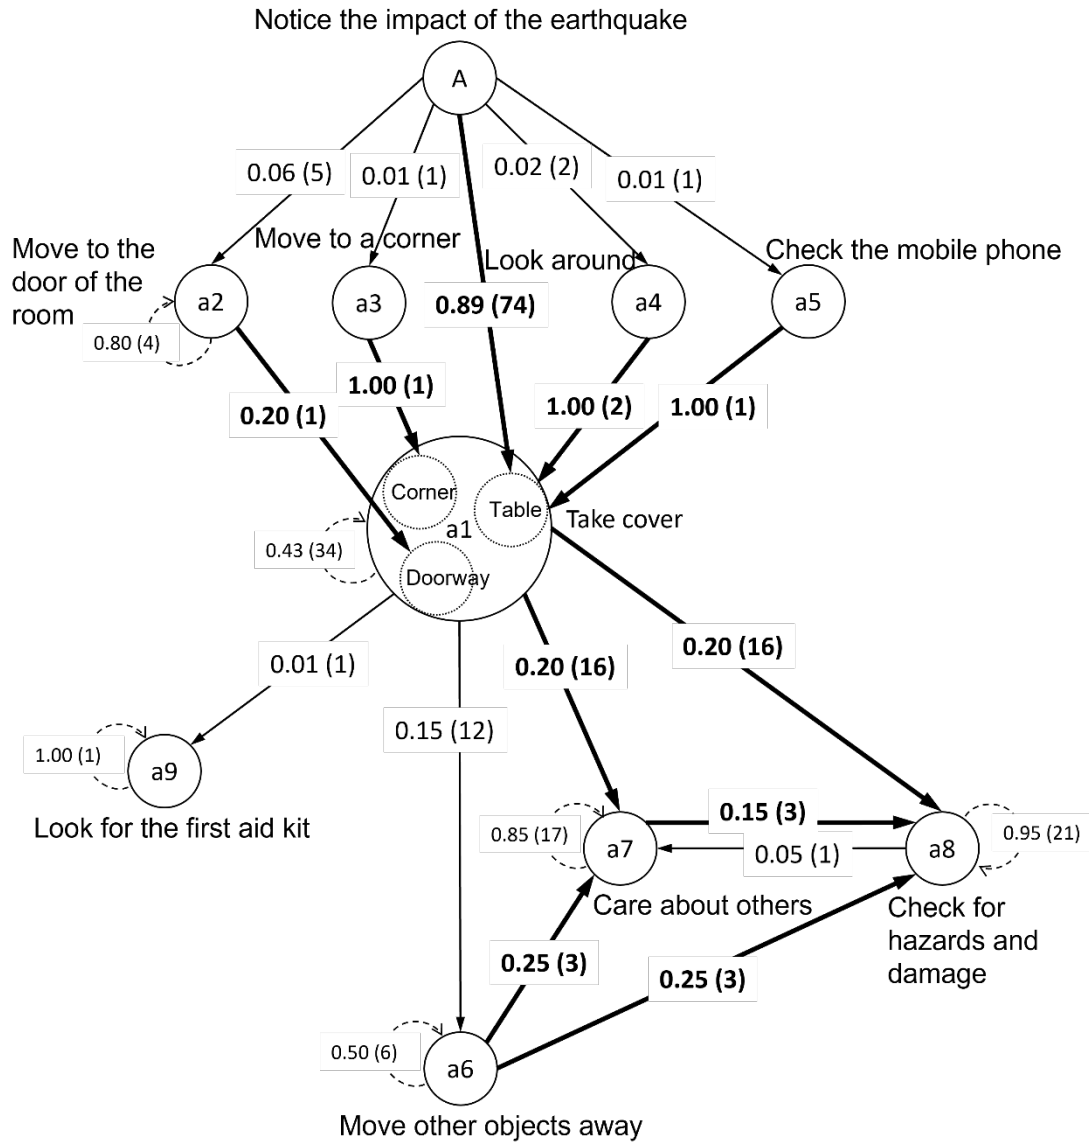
Notice the impact of the earthquake

A

0.06 (5)

0.01 (1)

0.02 (2)

0.01 (1)

Move to the door of the room

Move to a corner

Look around

Check the mobile phone

a2

a3

0.89 (74)

a4

a5

0.80 (4)

1.00 (1)

0.20 (1)

1.00 (2)

1.00 (1)

Corner

Table

Take cover

a1

0.43 (34)

Doorway

0.01 (1)

0.20 (16)

0.20 (16)

0.15 (12)

1.00 (1)

a9

Look for the first aid kit

0.15 (3)

0.85 (17)

a7

0.05 (1)

a8

0.95 (21)

Care about others

Check for hazards and damage

0.25 (3)

0.25 (3)

0.50 (6)

a6

Move other objects away